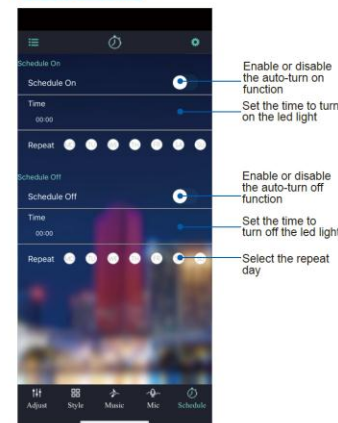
Schedule On

Schedule On

Time

00:00

Repeat

Schedule Off

Schedule Off

Time

00:00

Repeat

Adjust Style Music Mic Schedule

Enable or disable the auto-turn on function

Set the time to turn on the led light

Enable or disable the auto-turn off function

Set the time to turn off the led light

Select the repeat day